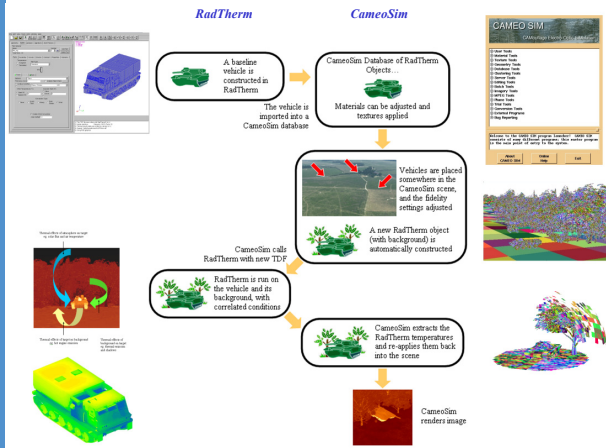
RadTherm

CameoSim

A baseline vehicle is constructed in RadTherm

CameoSim Database of RadTherm Objects...

Materials can be adjusted and textures applied

The vehicle is imported into a CameoSim database

CAMEO SIM

Vehicles are placed somewhere in the CameoSim scene, and the fidelity settings adjusted

A new RadTherm object (with background) is automatically constructed

CameoSim calls RadTherm with new TDF

RadTherm is run on the vehicle and its background, with correlated conditions

CameoSim extracts the RadTherm temperatures and re-applies them back into the scene

CameoSim renders image